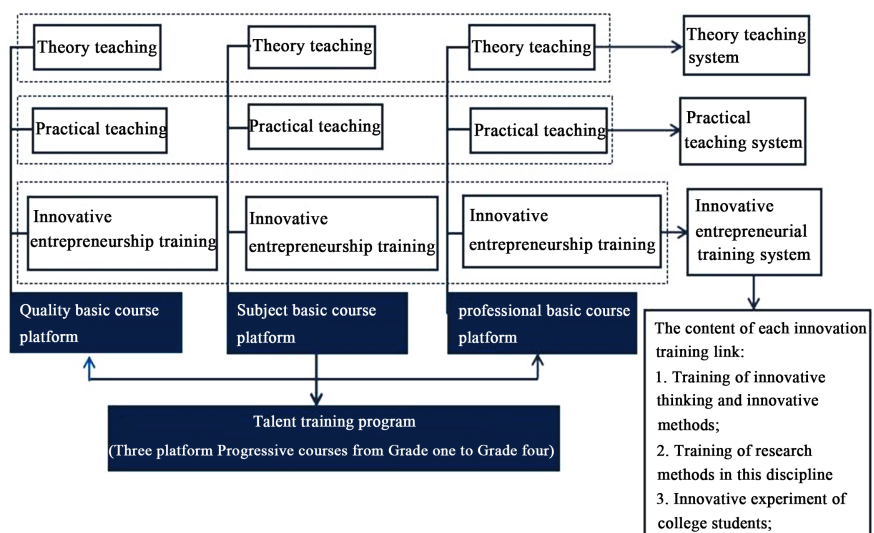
Theory teaching

Theory teaching

Theory teaching

Theory teaching system

Practical teaching

Practical teaching

Practical teaching

Practical teaching system

Innovative entrepreneurship training

Innovative entrepreneurship training

Innovative entrepreneurship training

Innovative entrepreneurial training system

Quality basic course platform

Subject basic course platform

professional basic course platform

The content of each innovation training link:
1. Training of innovative thinking and innovative methods;
2. Training of research methods in this discipline
3. Innovative experiment of college students;

Talent training program
(Three platform Progressive courses from Grade one to Grade four)